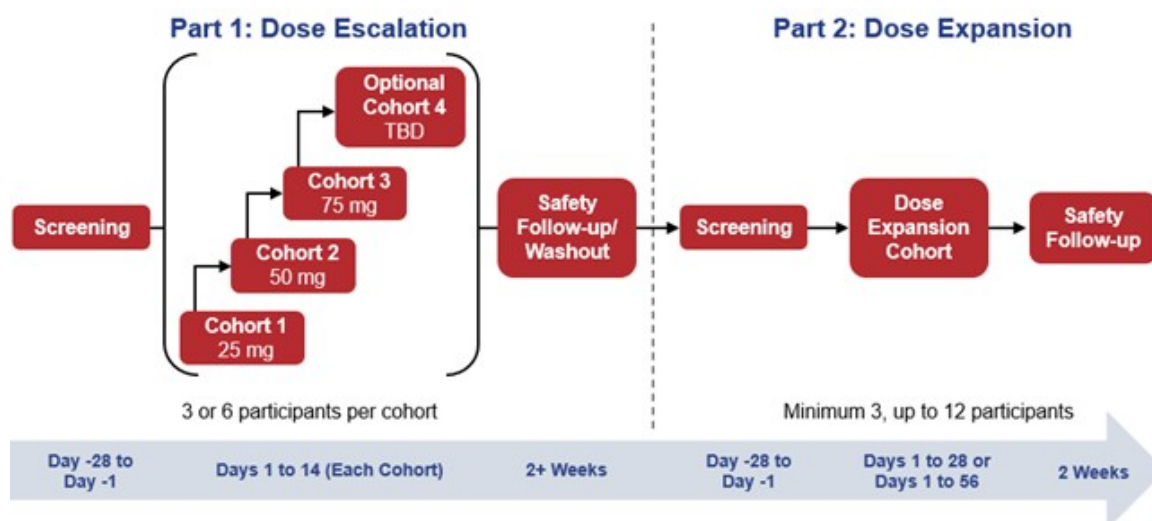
Part 1: Dose Escalation

Part 2: Dose Expansion

Screening

Cohort 1
25 mg

Cohort 2
50 mg

Cohort 3
75 mg

Optional Cohort 4
TBD

Safety Follow-up/ Washout

Screening

Dose Expansion Cohort

Safety Follow-up

3 or 6 participants per cohort

Minimum 3, up to 12 participants

Day -28 to Day -1

Days 1 to 14 (Each Cohort)

2+ Weeks

Day -28 to Day -1

Days 1 to 28 or Days 1 to 56

2 Weeks